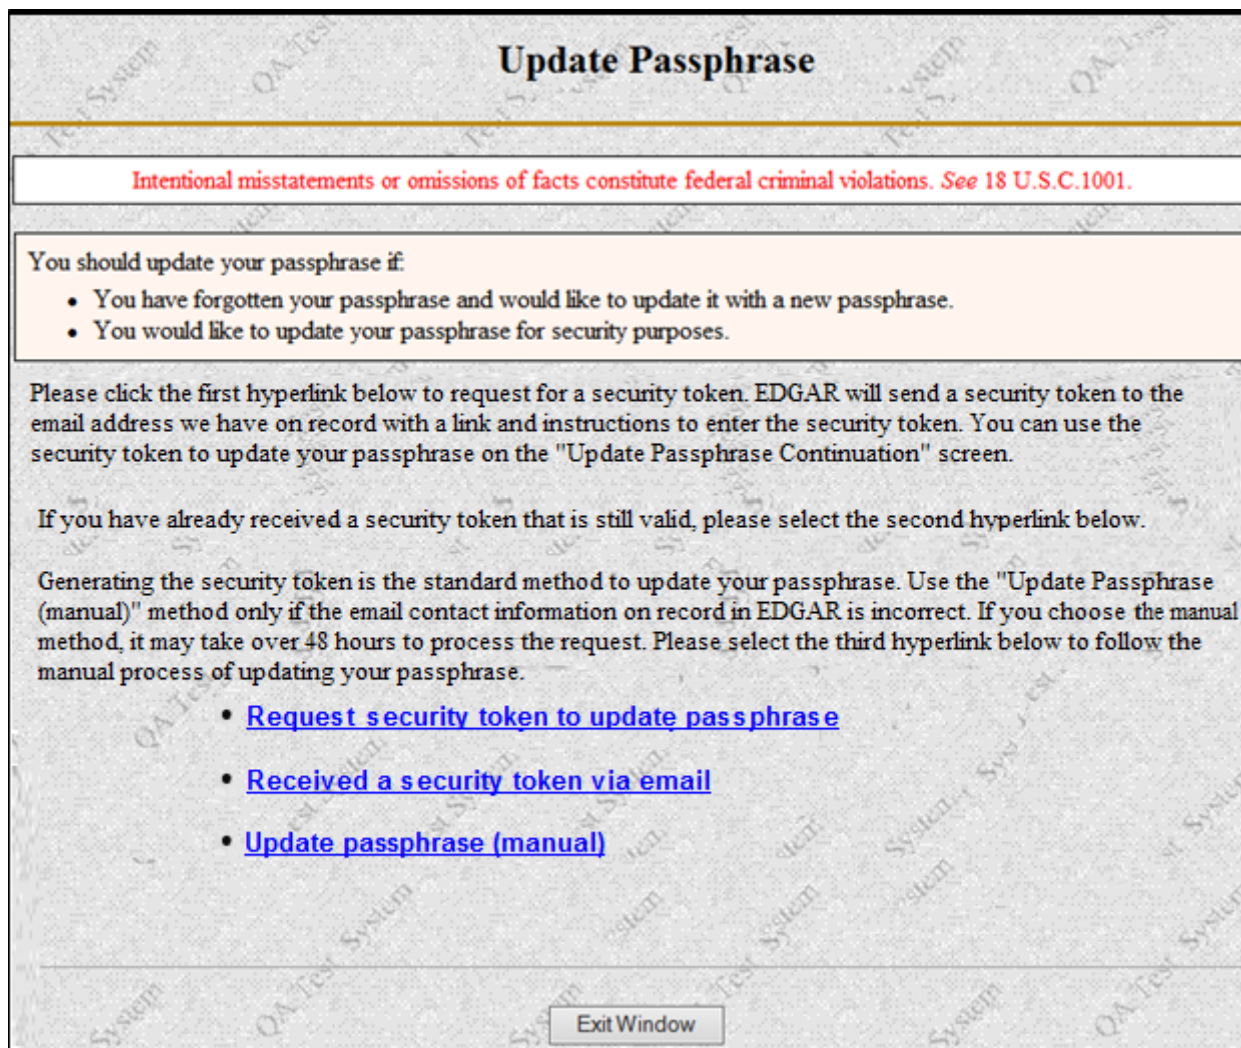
Update Passphrase

Intentional misstatements or omissions of facts constitute federal criminal violations. See 18 U.S.C.1001.

You should update your passphrase if:

- You have forgotten your passphrase and would like to update it with a new passphrase.
- You would like to update your passphrase for security purposes.

Please click the first hyperlink below to request for a security token. EDGAR will send a security token to the email address we have on record with a link and instructions to enter the security token. You can use the security token to update your passphrase on the "Update Passphrase Continuation" screen.

If you have already received a security token that is still valid, please select the second hyperlink below.

Generating the security token is the standard method to update your passphrase. Use the "Update Passphrase (manual)" method only if the email contact information on record in EDGAR is incorrect. If you choose the manual method, it may take over 48 hours to process the request. Please select the third hyperlink below to follow the manual process of updating your passphrase.

- Request security token to update passphrase
- Received a security token via email
- Update passphrase (manual)

Exit Window